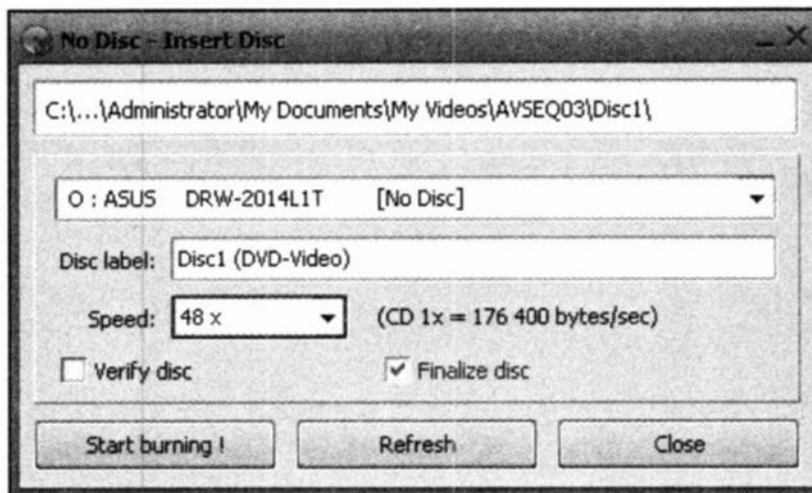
No Disc - Insert Disc

C:\...\Administrator\My Documents\My Videos\AVSEQ03\Disc1\

O : ASUS DRW-2014L1T [No Disc]

Disc label: Disc1 (DVD-Video)

Speed: 48 x (CD 1x = 176 400 bytes/sec)

Verify disc

Finalize disc

Start burning !

Refresh

Close